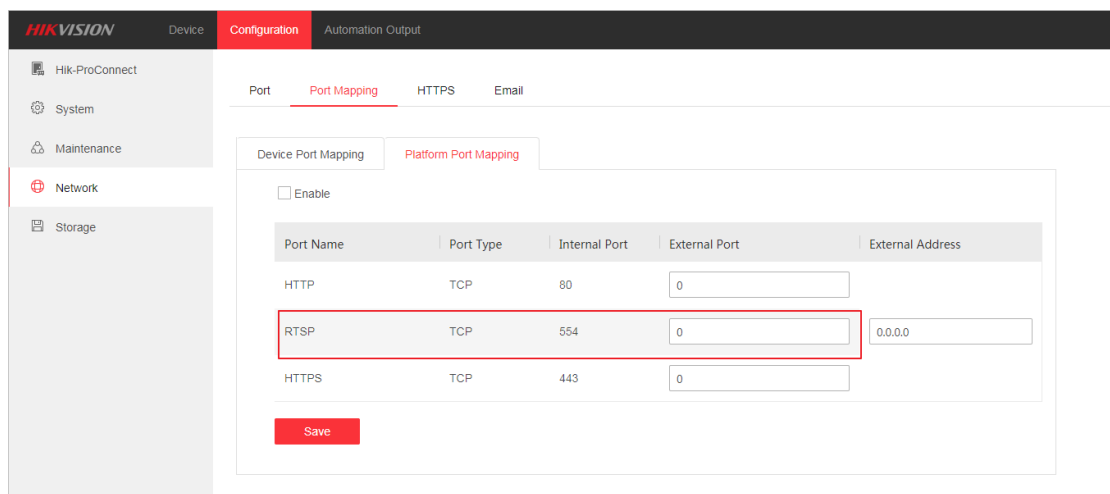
HIKVISION Device Configuration Automation Output

Hik-ProConnect
System
Maintenance
Network
Storage

Port Port Mapping HTTPS Email

Device Port Mapping Platform Port Mapping

Enable

| Port Name | Port Type | Internal Port | External Port | External Address |
|---|---|---|---|---|
| HTTP | TCP | 80 | 0 | |
| RTSP | TCP | 554 | 0 | 0.0.0.0 |
| HTTPS | TCP | 443 | 0 | |

Save